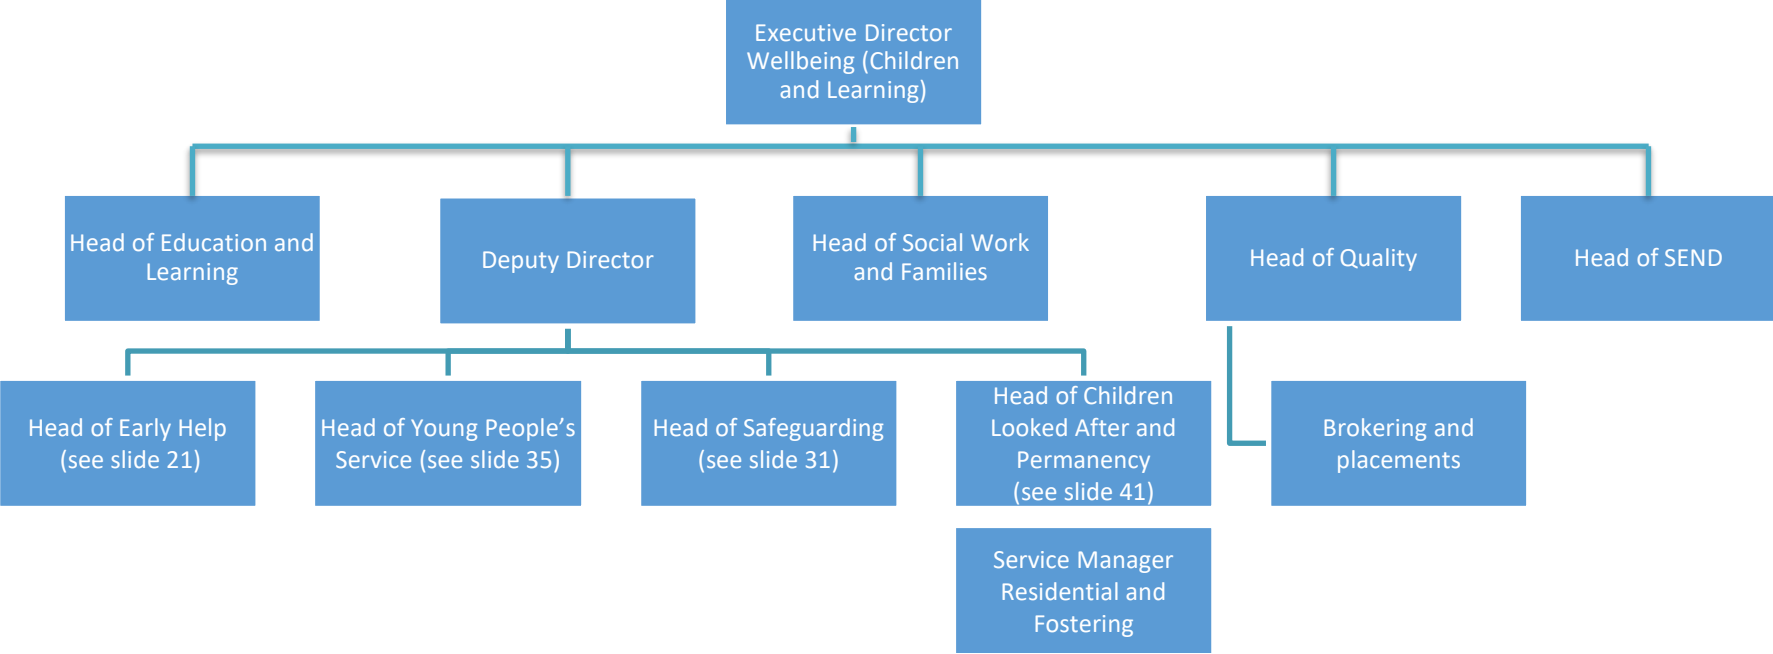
Executive Director Wellbeing (Children and Learning)

Head of Education and Learning

Deputy Director

Head of Social Work and Families

Head of Quality

Head of SEND

Head of Early Help (see slide 21)

Head of Young People's Service (see slide 35)

Head of Safeguarding (see slide 31)

Head of Children Looked After and Permanency (see slide 41)

Brokering and placements

Service Manager Residential and Fostering